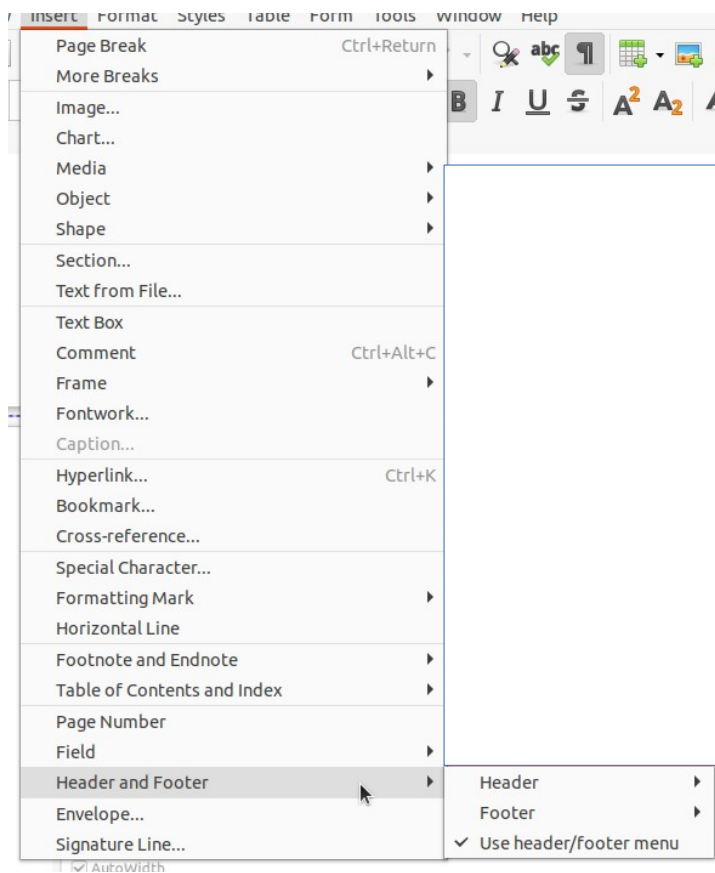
Insert Format Styles Table Form Tools Window Help

Page Break Ctrl+Return
More Breaks
Image...
Chart...
Media
Object
Shape
Section...
Text from File...
Text Box
Comment Ctrl+Alt+C
Frame
Fontwork...
Caption...
Hyperlink... Ctrl+K
Bookmark...
Cross-reference...
Special Character...
Formatting Mark
Horizontal Line
Footnote and Endnote
Table of Contents and Index
Page Number
Field
Header and Footer
Envelope...
Signature Line...

Header
Footer
✓ Use header/footer menu

AutoWidth